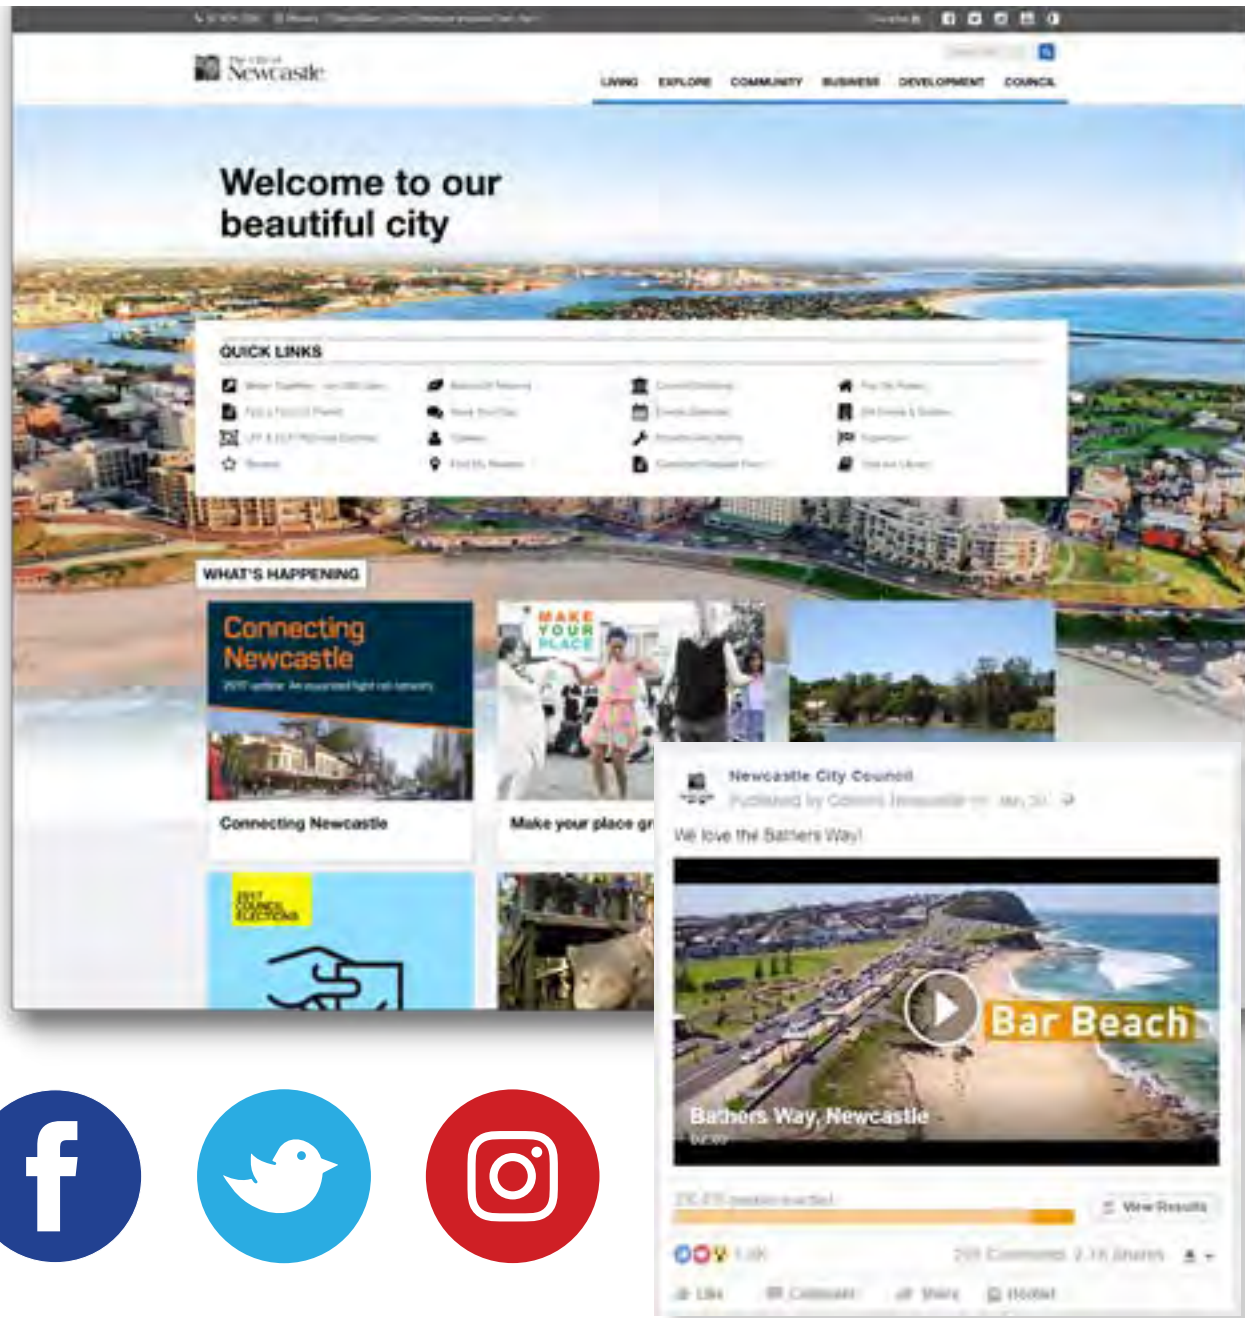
The City of Newcastle

LIVING EXPLORE COMMUNITY BUSINESS DEVELOPMENT COUNCIL

Welcome to our beautiful city

QUICK LINKS

WHAT'S HAPPENING

Connecting Newcastle

2017 update: An expanded light rail network

Connecting Newcastle

MAKE YOUR PLACE

Make your place gr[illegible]

2017 COUNCIL ELECTIONS

Newcastle City Council

We love the Bathers Way!

Bar Beach

Bathers Way, Newcastle

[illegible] View Results

1.8K

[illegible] Comments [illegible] Shares

Like Comment Share Hootlet